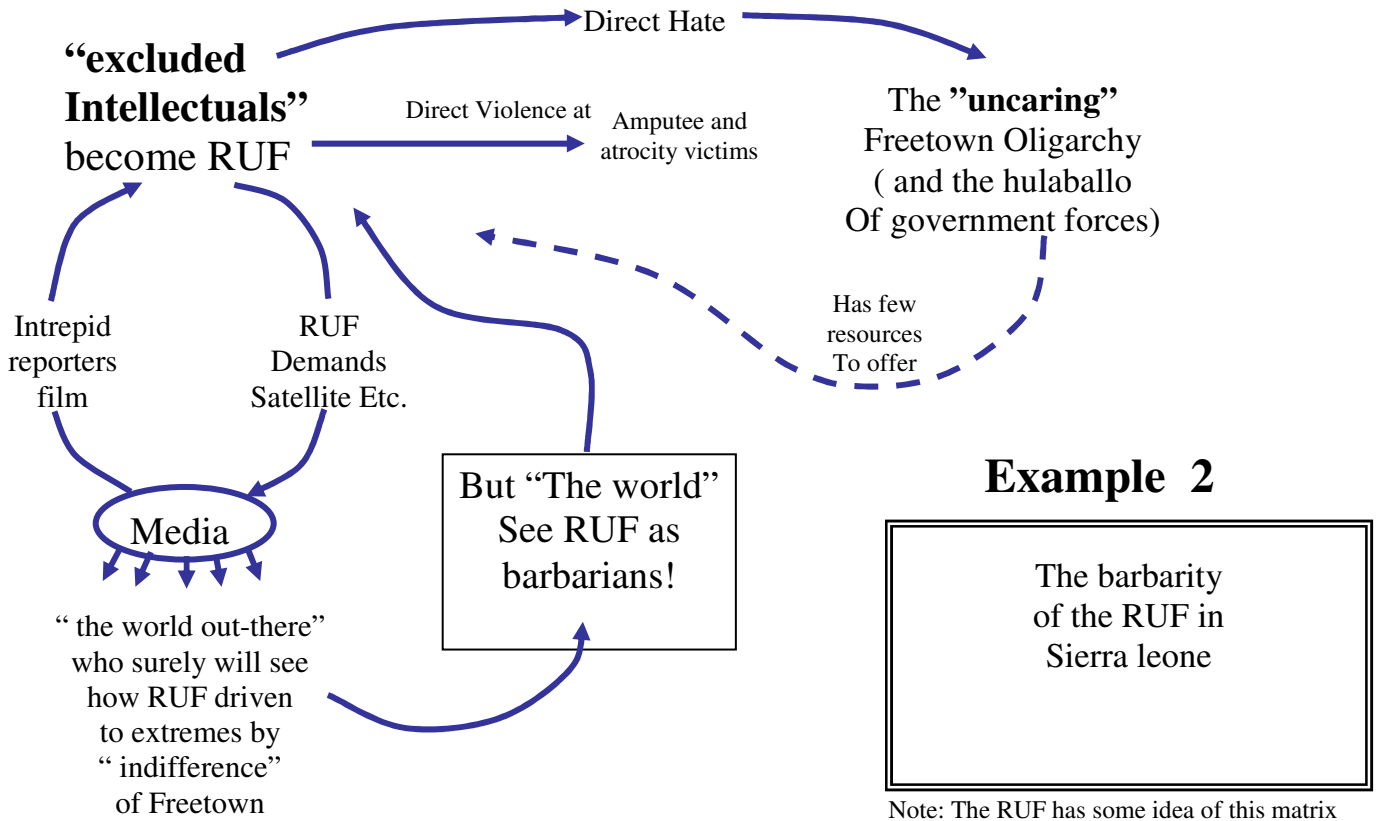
"excluded Intellectuals" become RUF

Direct Hate

The "uncaring" Freetown Oligarchy ( and the hulaballo Of government forces)

Direct Violence at

Amputee and atrocity victims

Has few resources To offer

Intrepid reporters film

RUF Demands Satellite Etc.

Media

" the world out-there" who surely will see how RUF driven to extremes by " indifference" of Freetown

But "The world" See RUF as barbarians!

Example 2

The barbarity of the RUF in Sierra leone

Note: The RUF has some idea of this matrix